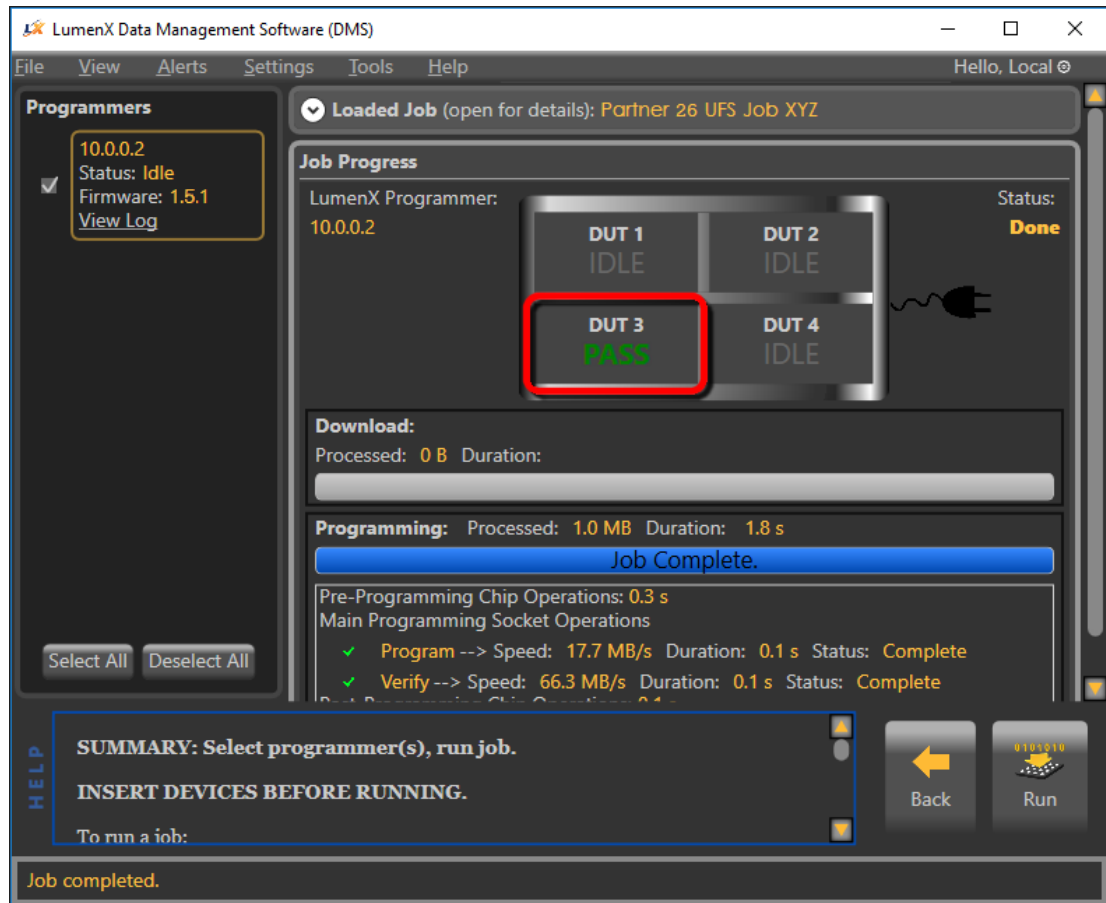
LumenX Data Management Software (DMS)

File View Alerts Settings Tools Help

Hello, Local

Programmers

10.0.0.2
Status: Idle
Firmware: 1.5.1
View Log

Select All Deselect All

Loaded Job (open for details): Partner 26 UFS Job XYZ

Job Progress

LumenX Programmer:
10.0.0.2

Status:
Done

DUT 1
IDLE

DUT 2
IDLE

DUT 3
PASS

DUT 4
IDLE

Download:
Processed: 0 B Duration:

Programming: Processed: 1.0 MB Duration: 1.8 s

Job Complete.

Pre-Programming Chip Operations: 0.3 s
Main Programming Socket Operations
✓ Program --> Speed: 17.7 MB/s Duration: 0.1 s Status: Complete
✓ Verify --> Speed: 66.3 MB/s Duration: 0.1 s Status: Complete
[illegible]

HELP

SUMMARY: Select programmer(s), run job.

INSERT DEVICES BEFORE RUNNING.

To run a job:

Back

Run

Job completed.